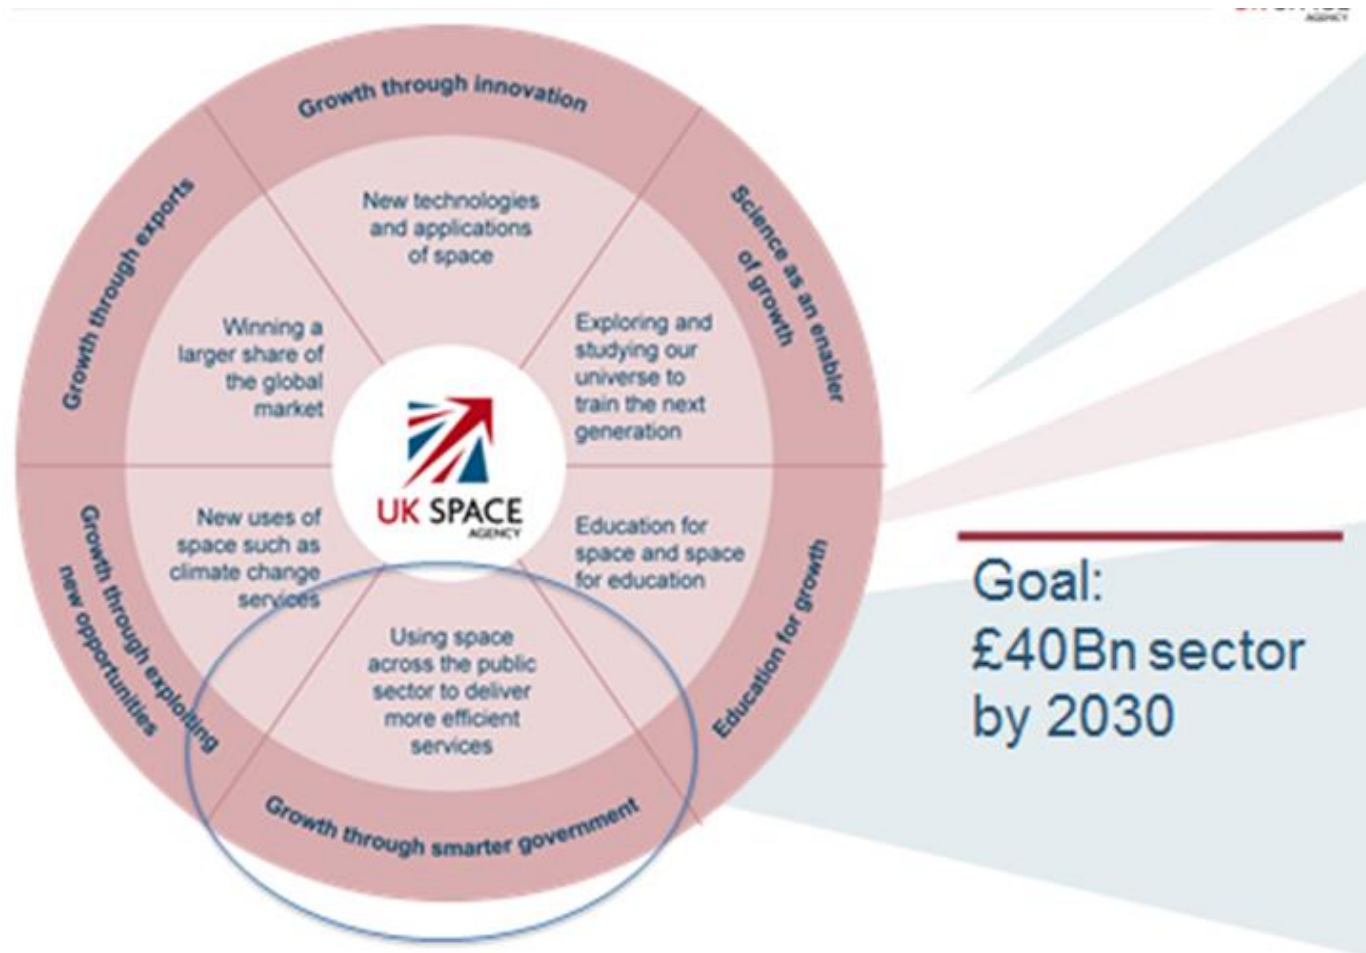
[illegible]

Growth through innovation

New technologies and applications of space

Science as an enabler of growth

Exploring and studying our universe to train the next generation

Education for growth

Education for space and space for education

Growth through smarter government

Using space across the public sector to deliver more efficient services

Growth through exploiting new opportunities

New uses of space such as climate change services

Growth through exports

Winning a larger share of the global market

UK SPACE AGENCY

Goal: £40Bn sector by 2030